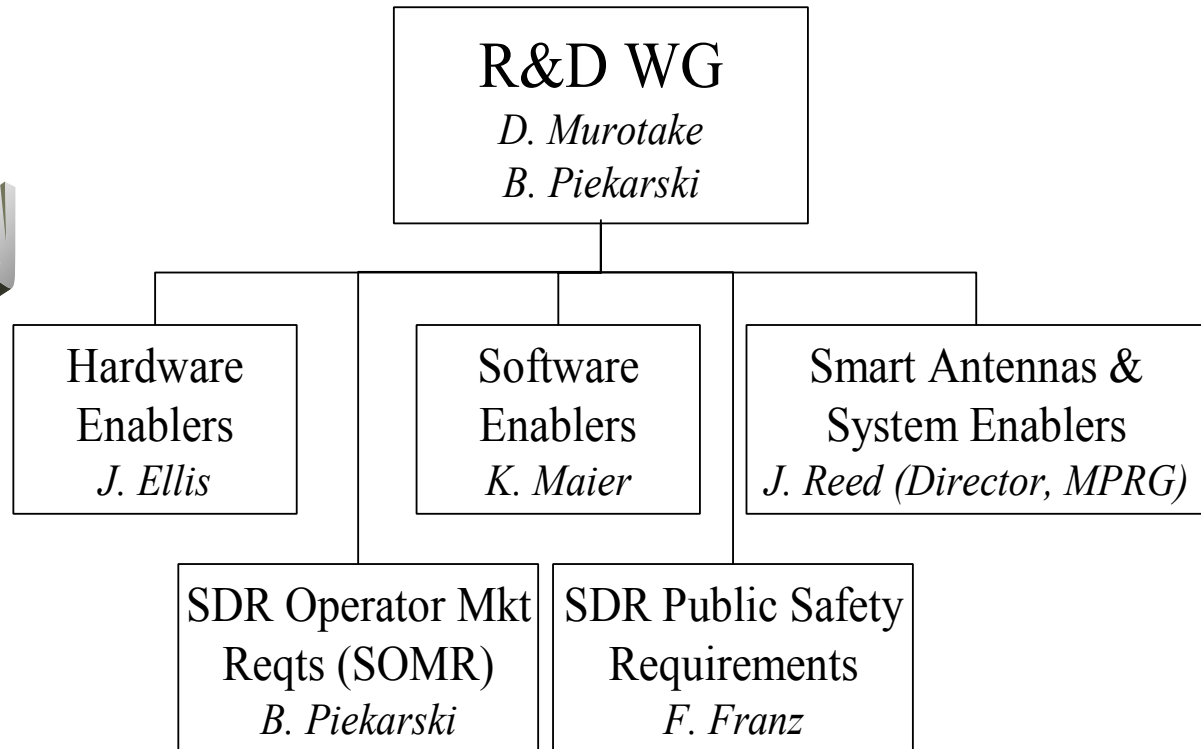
R&D WG
*D. Murotake*
*B. Piekarski*

Hardware Enablers
*J. Ellis*

Software Enablers
*K. Maier*

Smart Antennas & System Enablers
*J. Reed (Director, MPRG)*

SDR Operator Mkt Reqts (SOMR)
*B. Piekarski*

SDR Public Safety Requirements
*F. Franz*